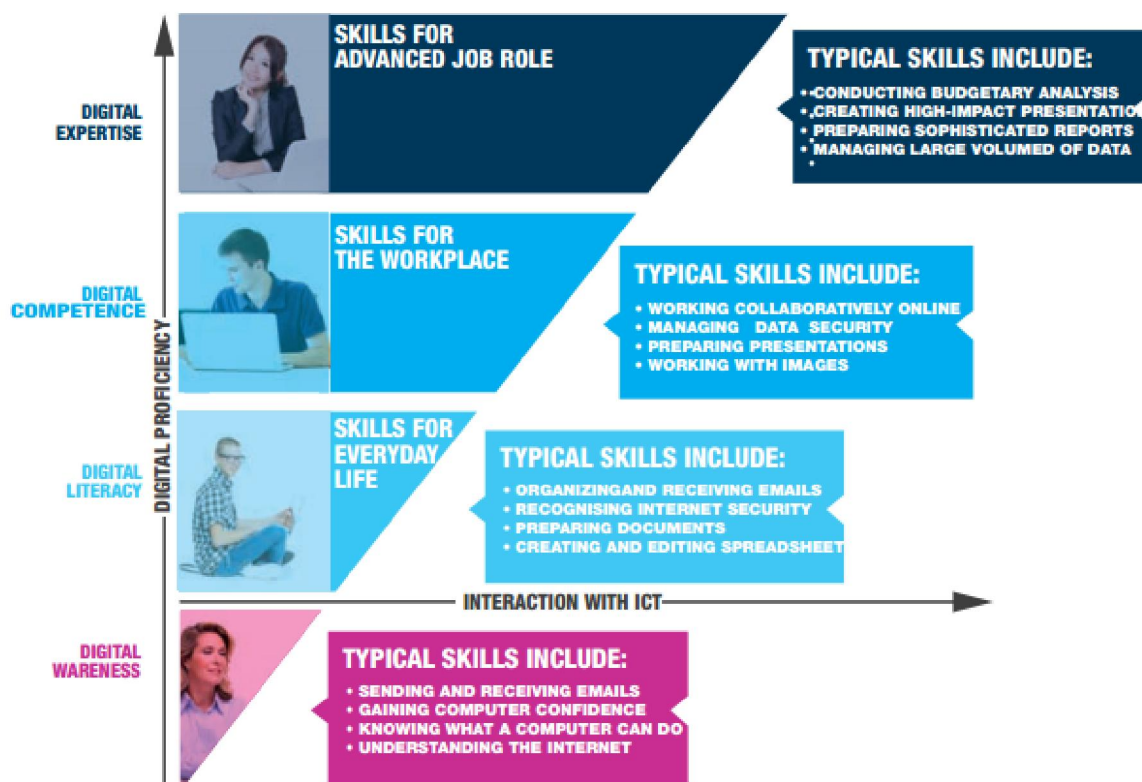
DIGITAL EXPERTISE

SKILLS FOR ADVANCED JOB ROLE

TYPICAL SKILLS INCLUDE:
• CONDUCTING BUDGETARY ANALYSIS
• CREATING HIGH-IMPACT PRESENTATIO
• PREPARING SOPHISTICATED REPORTS
• MANAGING LARGE VOLUMED OF DATA

DIGITAL COMPETENCE

SKILLS FOR THE WORKPLACE

TYPICAL SKILLS INCLUDE:
• WORKING COLLABORATIVELY ONLINE
• MANAGING DATA SECURITY
• PREPARING PRESENTATIONS
• WORKING WITH IMAGES

DIGITAL LITERACY

SKILLS FOR EVERYDAY LIFE

TYPICAL SKILLS INCLUDE:
• ORGANIZINGAND RECEIVING EMAILS
• RECOGNISING INTERNET SECURITY
• PREPARING DOCUMENTS
• CREATING AND EDITING SPREADSHEET

DIGITAL PROFICIENCY

INTERACTION WITH ICT

DIGITAL WARENESS

TYPICAL SKILLS INCLUDE:
• SENDING AND RECEIVING EMAILS
• GAINING COMPUTER CONFIDENCE
• KNOWING WHAT A COMPUTER CAN DO
• UNDERSTANDING THE INTERNET